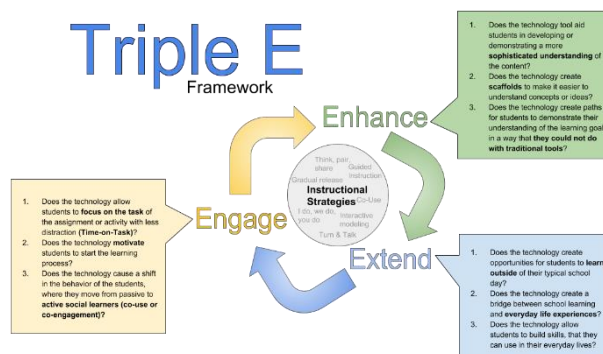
Triple E

Framework

1. Does the technology tool aid students in developing or demonstrating a more sophisticated understanding of the content?
2. Does the technology create scaffolds to make it easier to understand concepts or ideas?
3. Does the technology create paths for students to demonstrate their understanding of the learning goal in a way that they could not do with traditional tools?

Enhance

Think, pair, share

Guided instruction

Gradual release

Instructional Strategies

Co-Use

I do, we do, you do

Interactive modeling

Turn & Talk

1. Does the technology allow students to focus on the task of the assignment or activity with less distraction (Time-on-Task)?
2. Does the technology motivate students to start the learning process?
3. Does the technology cause a shift in the behavior of the students, where they move from passive to active social learners (co-use or co-engagement)?

Engage

Extend

1. Does the technology create opportunities for students to learn outside of their typical school day?
2. Does the technology create a bridge between school learning and everyday life experiences?
3. Does the technology allow students to build skills, that they can use in their everyday lives?